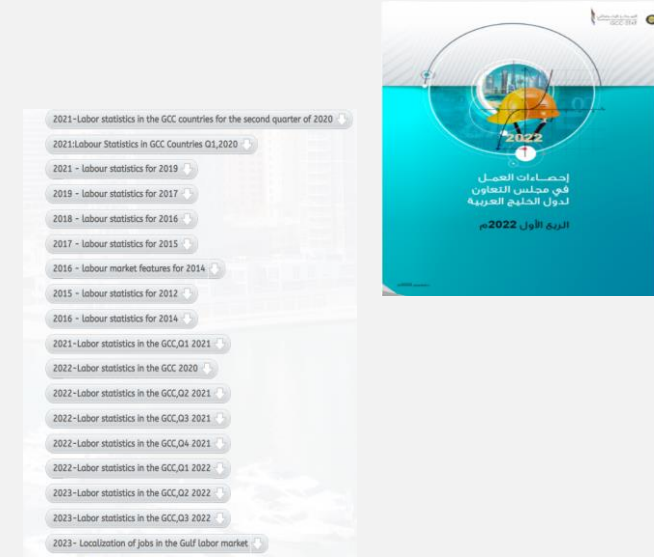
2021-Labor statistics in the GCC countries for the second quarter of 2020

2021:Labour Statistics in GCC Countries Q1,2020

2021 - labour statistics for 2019

2019 - labour statistics for 2017

2018 - labour statistics for 2016

2017 - labour statistics for 2015

2016 - labour market features for 2014

2015 - labour statistics for 2012

2016 - labour statistics for 2014

2021-Labor statistics in the GCC,Q1 2021

2022-Labor statistics in the GCC 2020

2022-Labor statistics in the GCC,Q2 2021

2022-Labor statistics in the GCC,Q3 2021

2022-Labor statistics in the GCC,Q4 2021

2022-Labor statistics in the GCC,Q1 2022

2023-Labor statistics in the GCC,Q2 2022

2023-Labor statistics in the GCC,Q3 2022

2023- Localization of jobs in the Gulf labor market

GCC-STAT

2022

إحصاءات العمل في مجلس التعاون لدول الخليج العربية

الربع الأول 2022م